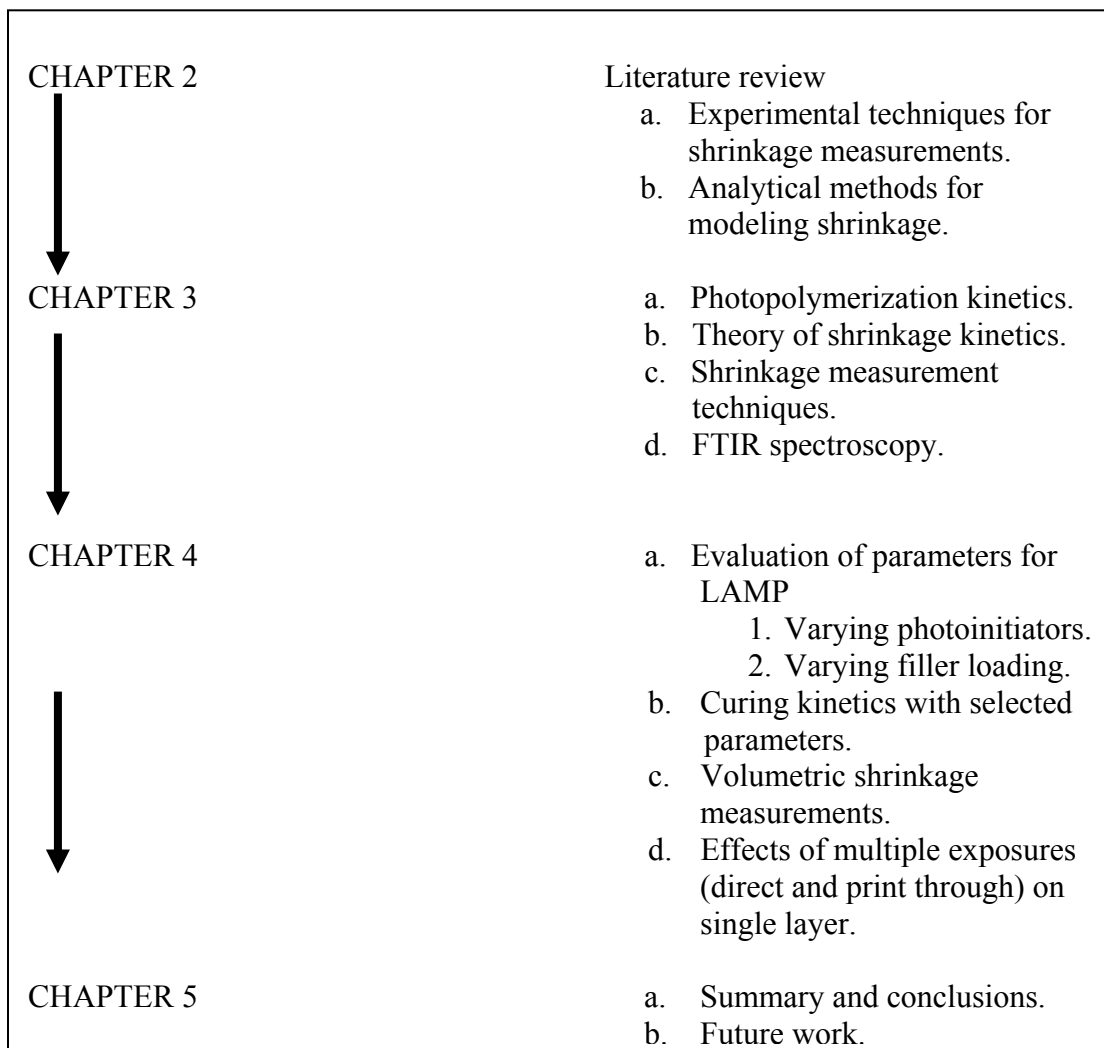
CHAPTER 2

Literature review
a. Experimental techniques for shrinkage measurements.
b. Analytical methods for modeling shrinkage.

CHAPTER 3

a. Photopolymerization kinetics.
b. Theory of shrinkage kinetics.
c. Shrinkage measurement techniques.
d. FTIR spectroscopy.

CHAPTER 4

a. Evaluation of parameters for LAMP
1. Varying photoinitiators.
2. Varying filler loading.
b. Curing kinetics with selected parameters.
c. Volumetric shrinkage measurements.
d. Effects of multiple exposures (direct and print through) on single layer.

CHAPTER 5

a. Summary and conclusions.
b. Future work.